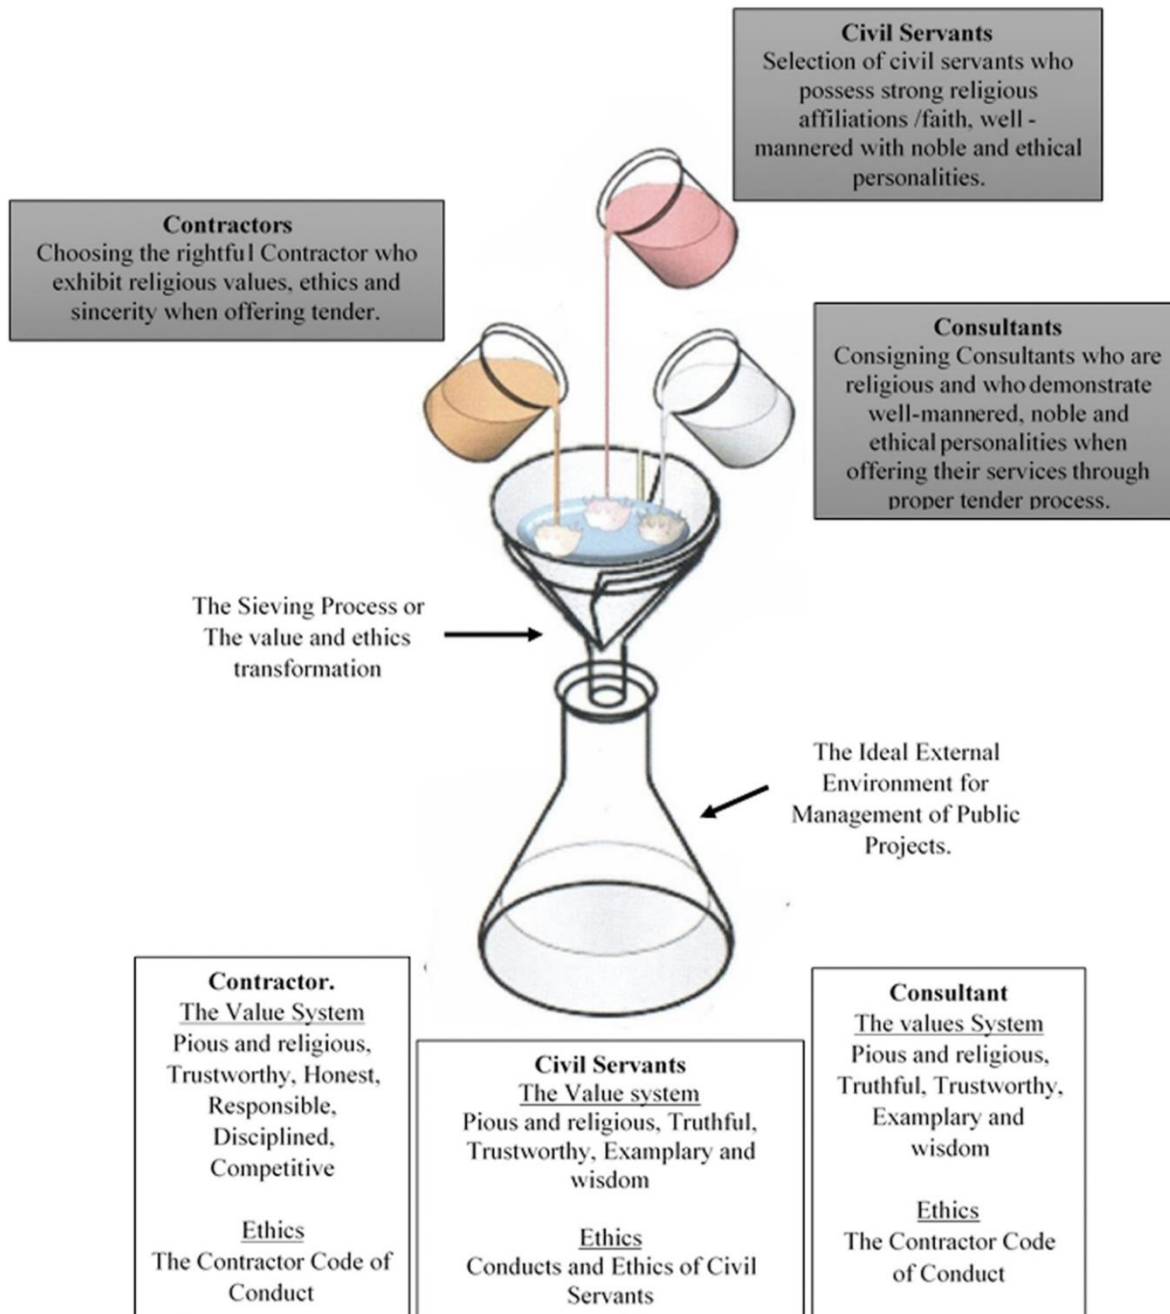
**Civil Servants**
Selection of civil servants who possess strong religious affiliations /faith, well - mannered with noble and ethical personalities.

**Contractors**
Choosing the rightful Contractor who exhibit religious values, ethics and sincerity when offering tender.

**Consultants**
Consigning Consultants who are religious and who demonstrate well-mannered, noble and ethical personalities when offering their services through proper tender process.

The Sieving Process or The value and ethics transformation

The Ideal External Environment for Management of Public Projects.

**Contractor.**
The Value System
Pious and religious, Trustworthy, Honest, Responsible, Disciplined, Competitive

Ethics
The Contractor Code of Conduct

**Civil Servants**
The Value system
Pious and religious, Truthful, Trustworthy, Examplary and wisdom

Ethics
Conducts and Ethics of Civil Servants

**Consultant**
The values System
Pious and religious, Truthful, Trustworthy, Examplary and wisdom

Ethics
The Contractor Code of Conduct